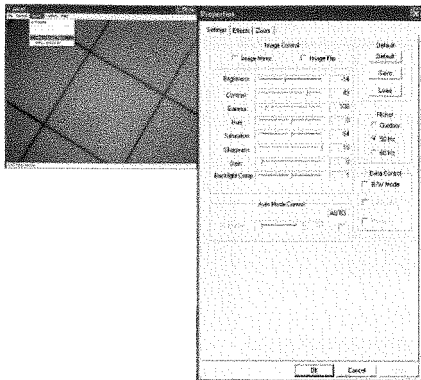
Properties

Settings | Effects | Zoom

Image Control

Image Mirror

Image Flip

Brightness

Contrast

Gamma

Hue

Saturation

Sharpness

Gain

Backlight Comp

Default

Default

Save

Load

Flicker

Outdoor

50 Hz

60 Hz

Extra Control

B/W Mode

Auto Mode Control

OK

Cancel